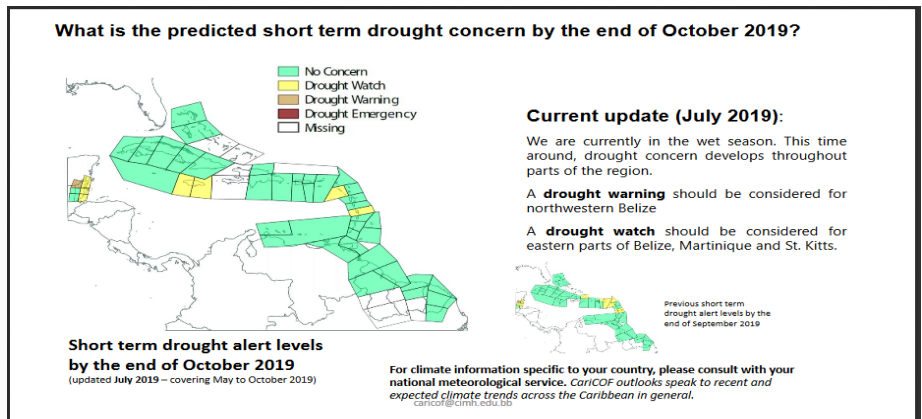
What is the predicted short term drought concern by the end of October 2019?

No Concern
Drought Watch
Drought Warning
Drought Emergency
Missing

Current update (July 2019):

We are currently in the wet season. This time around, drought concern develops throughout parts of the region.

A drought warning should be considered for northwestern Belize

A drought watch should be considered for eastern parts of Belize, Martinique and St. Kitts.

Previous short term drought alert levels by the end of September 2019

Short term drought alert levels by the end of October 2019
(updated July 2019 – covering May to October 2019)

For climate information specific to your country, please consult with your national meteorological service. CariCOF outlooks speak to recent and expected climate trends across the Caribbean in general.

caricof@cimh.edu.bb